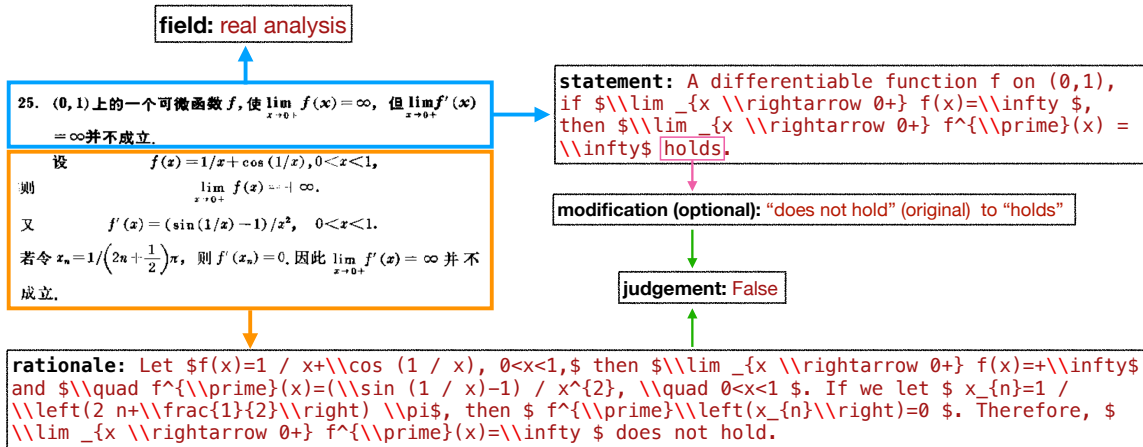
field: real analysis

25. (0,1)上的一个可微函数 $f$，使 $\lim_{x\to 0+} f(x)=\infty$，但 $\lim_{x\to 0+} f'(x)=\infty$ 并不成立.

设 $f(x)=1/x+\cos(1/x), 0<x<1,$

则 $\lim_{x\to 0+} f(x)=+\infty.$

又 $f'(x)=(\sin(1/x)-1)/x^2, \quad 0<x<1.$

若令 $x_n=1/\left(2n+\frac{1}{2}\right)\pi$，则 $f'(x_n)=0$. 因此 $\lim_{x\to 0+} f'(x)=\infty$ 并不成立.

statement: A differentiable function f on (0,1), if $\\lim _{x \\rightarrow 0+} f(x)=\\infty $, then $\\lim _{x \\rightarrow 0+} f^{\\prime}(x) = \\infty$ holds.

modification (optional): "does not hold" (original) to "holds"

judgement: False

rationale: Let $f(x)=1 / x+\\cos (1 / x), 0<x<1,$ then $\\lim _{x \\rightarrow 0+} f(x)=+\\infty$ and $\\quad f^{\\prime}(x)=(\\sin (1 / x)-1) / x^{2}, \\quad 0<x<1 $. If we let $ x_{n}=1 / \\left(2 n+\\frac{1}{2}\\right) \\pi$, then $ f^{\\prime}\\left(x_{n}\\right)=0 $. Therefore, $ \\lim _{x \\rightarrow 0+} f^{\\prime}(x)=\\infty $ does not hold.